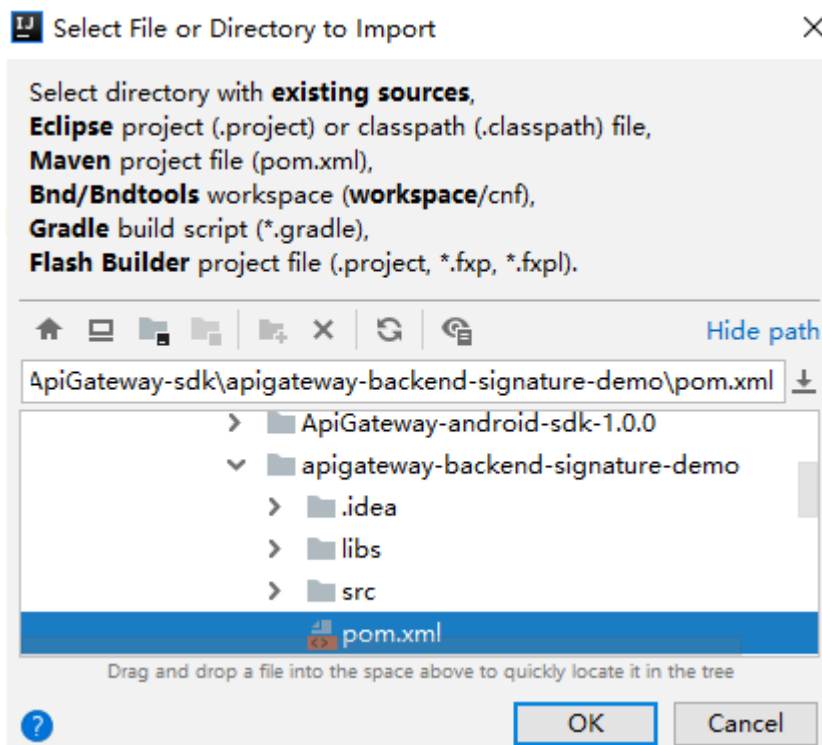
IJ Select File or Directory to Import

Select directory with **existing sources**,
**Eclipse** project (.project) or classpath (.classpath) file,
**Maven** project file (pom.xml),
**Bnd/Bndtools** workspace (**workspace**/cnf),
**Gradle** build script (*.gradle),
**Flash Builder** project file (.project, *.fxp, *.fxpl).

Hide path

ApiGateway-sdk\apigateway-backend-signature-demo\pom.xml

ApiGateway-android-sdk-1.0.0
apigateway-backend-signature-demo
.idea
libs
src
pom.xml

Drag and drop a file into the space above to quickly locate it in the tree

?
OK
Cancel